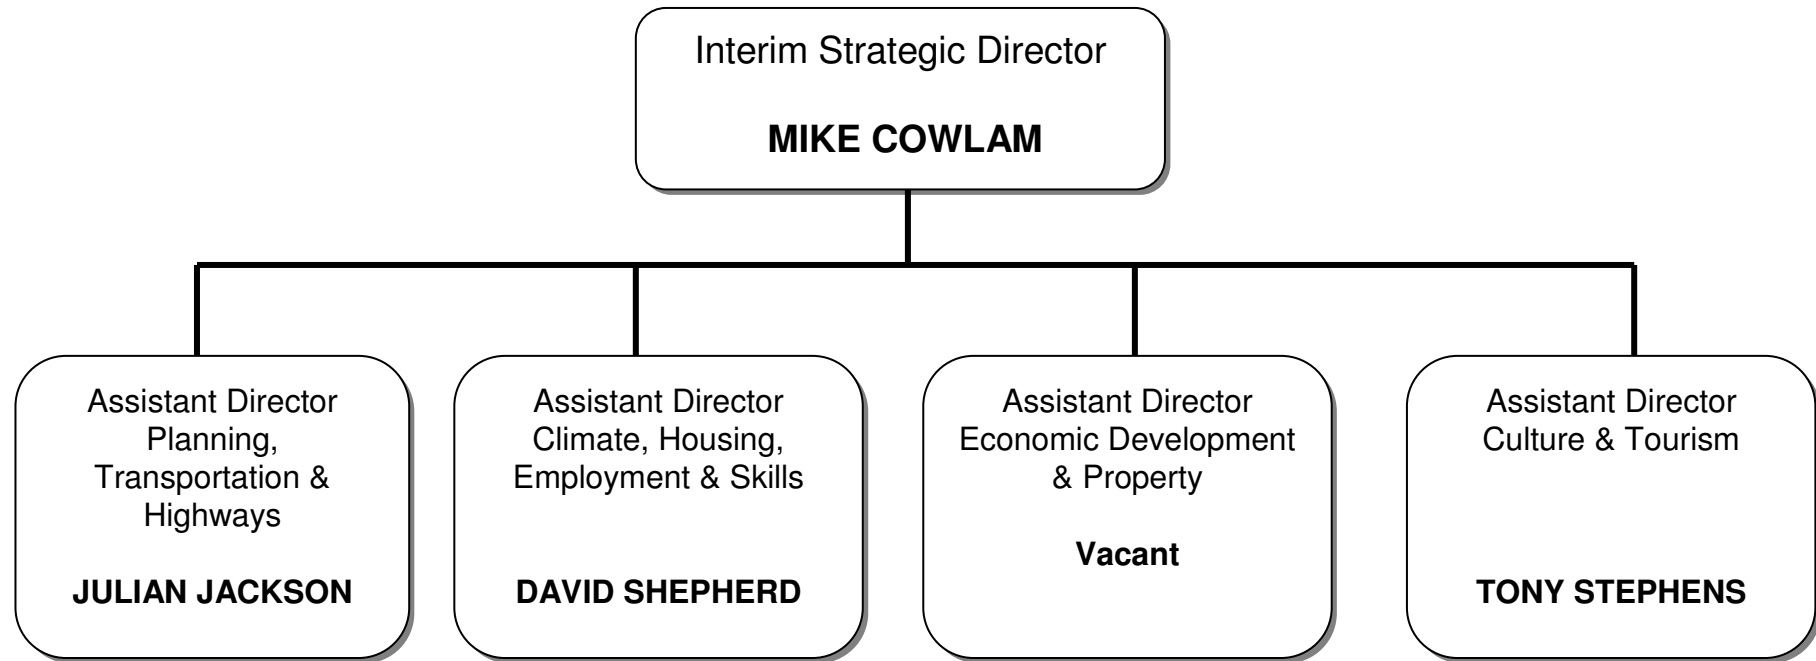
Interim Strategic Director

MIKE COWLAM

Assistant Director Planning, Transportation & Highways

JULIAN JACKSON

Assistant Director Climate, Housing, Employment & Skills

DAVID SHEPHERD

Assistant Director Economic Development & Property

Vacant

Assistant Director Culture & Tourism

TONY STEPHENS